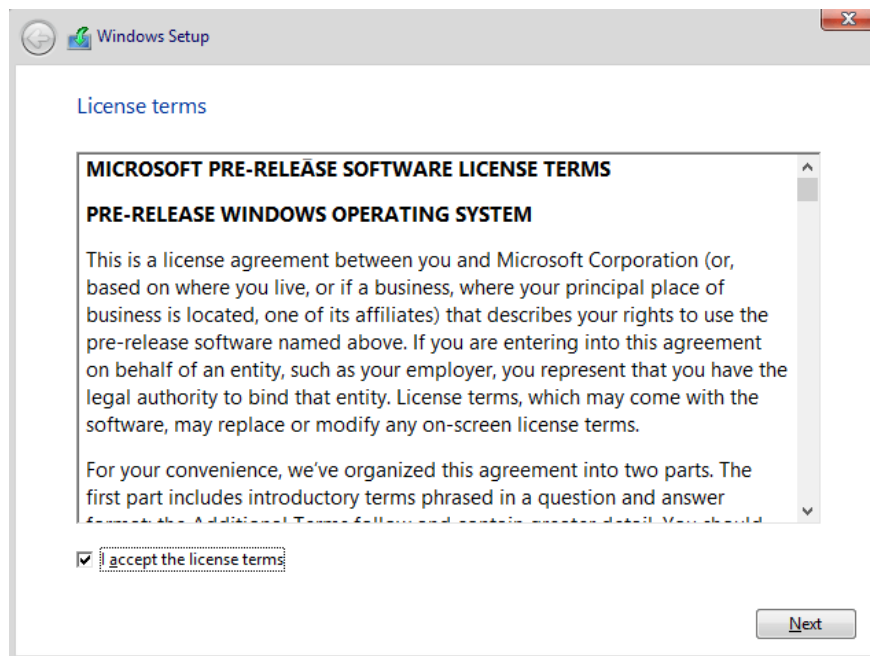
Windows Setup

License terms

MICROSOFT PRE-RELEASE SOFTWARE LICENSE TERMS

PRE-RELEASE WINDOWS OPERATING SYSTEM

This is a license agreement between you and Microsoft Corporation (or, based on where you live, or if a business, where your principal place of business is located, one of its affiliates) that describes your rights to use the pre-release software named above. If you are entering into this agreement on behalf of an entity, such as your employer, you represent that you have the legal authority to bind that entity. License terms, which may come with the software, may replace or modify any on-screen license terms.

For your convenience, we've organized this agreement into two parts. The first part includes introductory terms phrased in a question and answer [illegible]

I accept the license terms

Next